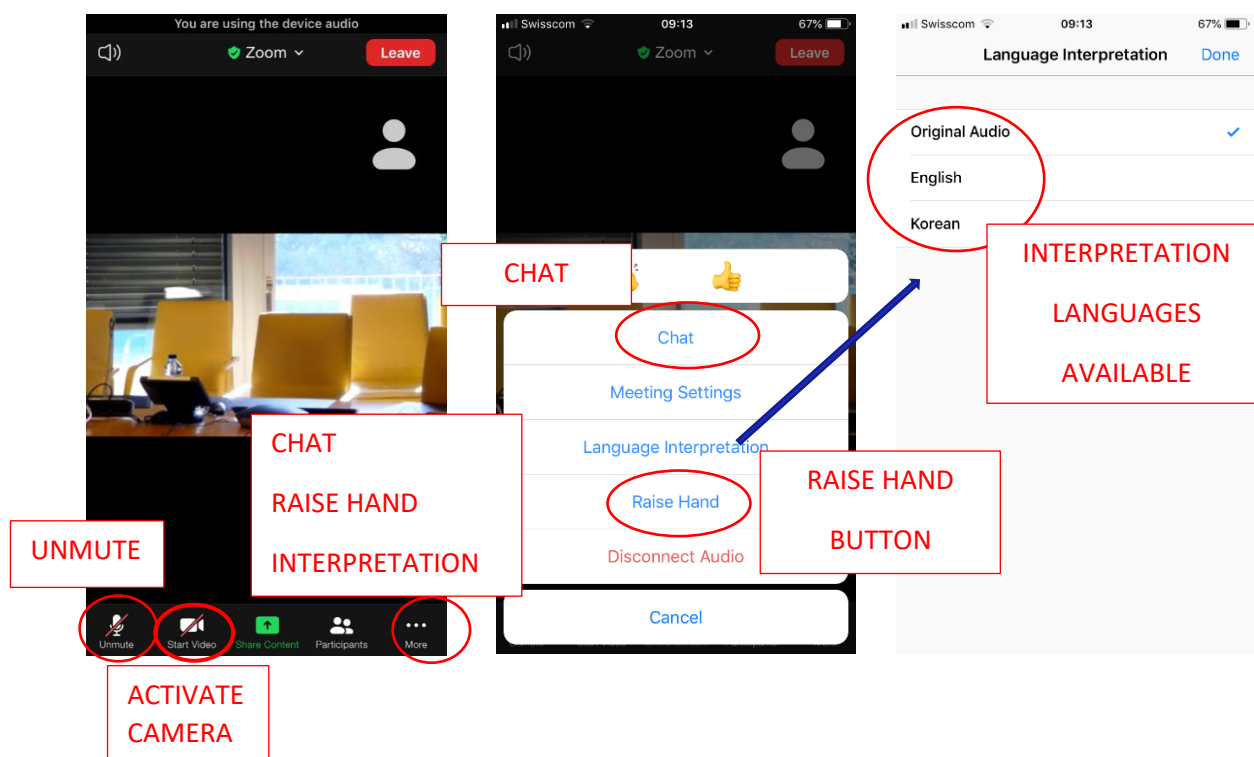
You are using the device audio

Zoom

Leave

CHAT

RAISE HAND

INTERPRETATION

UNMUTE

Unmute

Start Video

Share Content

Participants

More

ACTIVATE CAMERA

Swisscom 09:13 67%

Zoom

Leave

CHAT

Chat

Meeting Settings

Language Interpretation

Raise Hand

Disconnect Audio

Cancel

RAISE HAND

BUTTON

Swisscom 09:13 67%

Language Interpretation

Done

Original Audio

English

Korean

INTERPRETATION

LANGUAGES

AVAILABLE